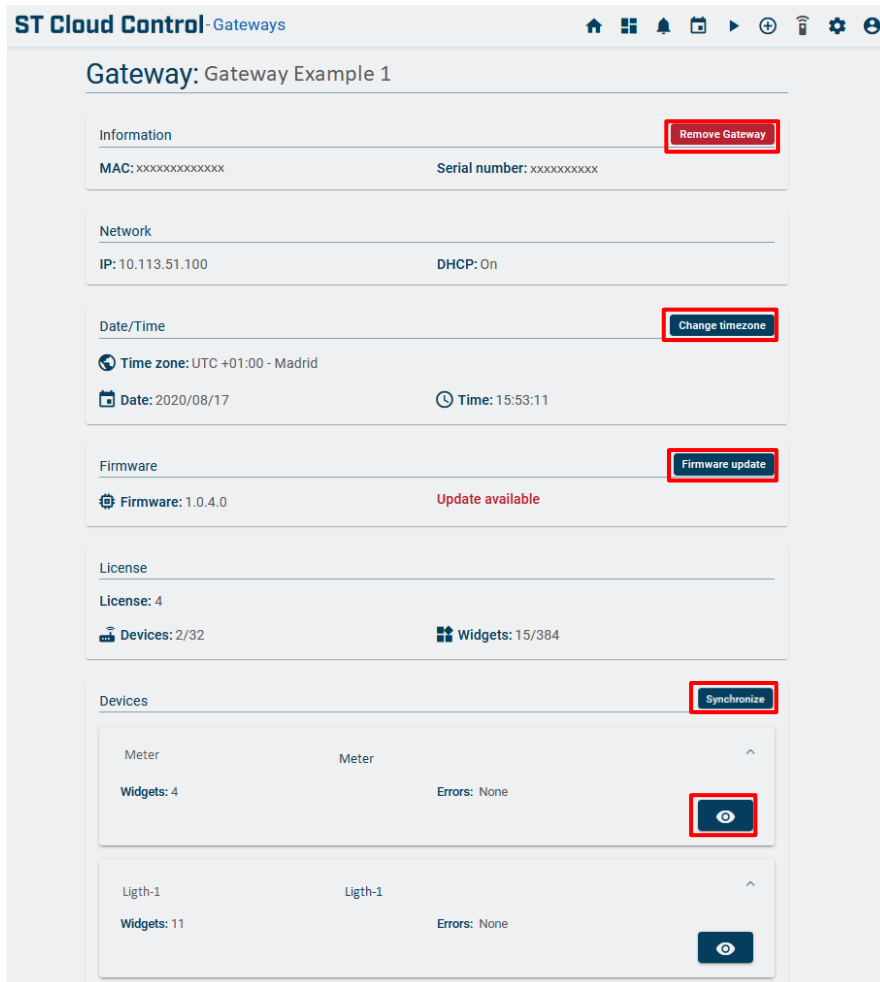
ST Cloud Control - Gateways

Gateway: Gateway Example 1

Information
Remove Gateway
MAC: xxxxxxxxxxxxx
Serial number: xxxxxxxxxx

Network
IP: 10.113.51.100
DHCP: On

Date/Time
Change timezone
Time zone: UTC +01:00 - Madrid
Date: 2020/08/17
Time: 15:53:11

Firmware
Firmware update
Firmware: 1.0.4.0
Update available

License
License: 4
Devices: 2/32
Widgets: 15/384

Devices
Synchronize

Meter
Meter
Widgets: 4
Errors: None

Ligth-1
Ligth-1
Widgets: 11
Errors: None